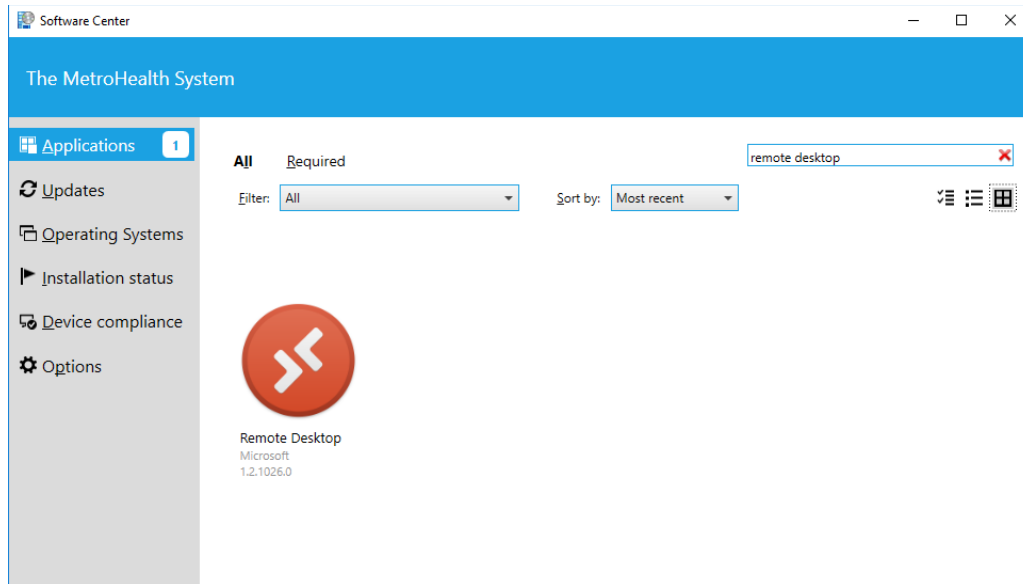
Software Center

The MetroHealth System

Applications 1
Updates
Operating Systems
Installation status
Device compliance
Options

All Required

remote desktop

Filter: All

Sort by: Most recent

Remote Desktop
Microsoft
1.2.1026.0